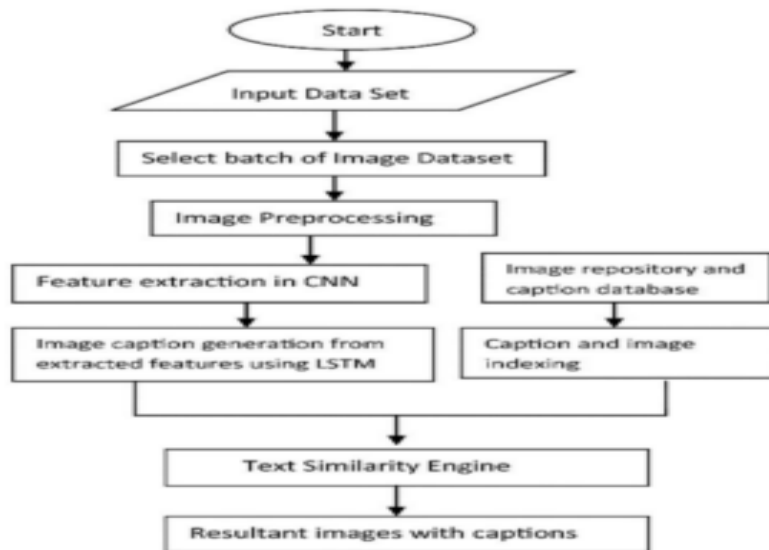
Start

Input Data Set

Select batch of Image Dataset

Image Preprocessing

Feature extraction in CNN

Image caption generation from extracted features using LSTM

Image repository and caption database

Caption and image indexing

Text Similarity Engine

Resultant images with captions